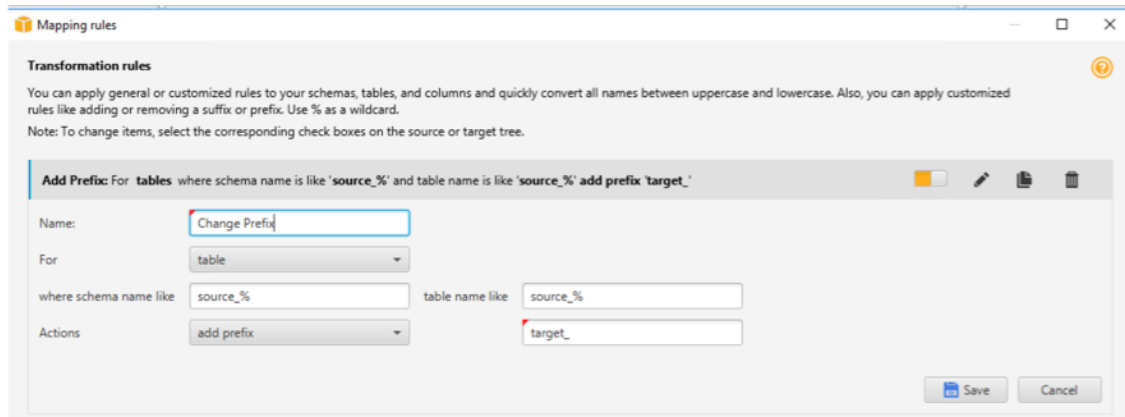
Mapping rules

Transformation rules

You can apply general or customized rules to your schemas, tables, and columns and quickly convert all names between uppercase and lowercase. Also, you can apply customized rules like adding or removing a suffix or prefix. Use % as a wildcard.

Note: To change items, select the corresponding check boxes on the source or target tree.

Add Prefix: For tables where schema name is like 'source_%' and table name is like 'source_%' add prefix 'target_'

Name: Change Prefix

For table

where schema name like source_% table name like source_%

Actions add prefix target_

Save Cancel